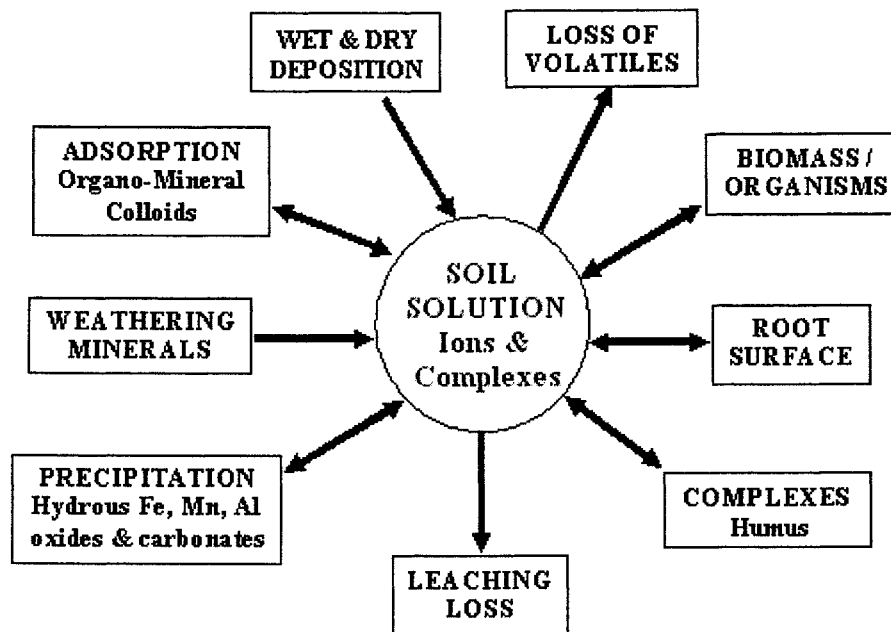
WET & DRY DEPOSITION

LOSS OF VOLATILES

ADSORPTION Organo-Mineral Colloids

BIOMASS / ORGANISMS

SOIL SOLUTION Ions & Complexes

WEATHERING MINERALS

ROOT SURFACE

PRECIPITATION Hydrous Fe, Mn, Al oxides & carbonates

COMPLEXES Humus

LEACHING LOSS